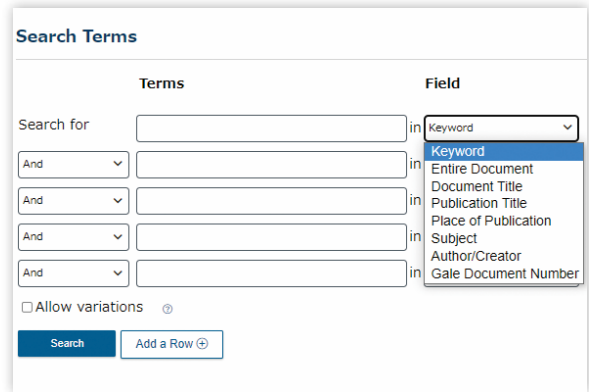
Search Terms

Terms

Field

Search for

in Keyword

Keyword
Entire Document
Document Title
Publication Title
Place of Publication
Subject
Author/Creator
Gale Document Number

And in

And in

And in

And in

Allow variations ?

Search

Add a Row ⊕